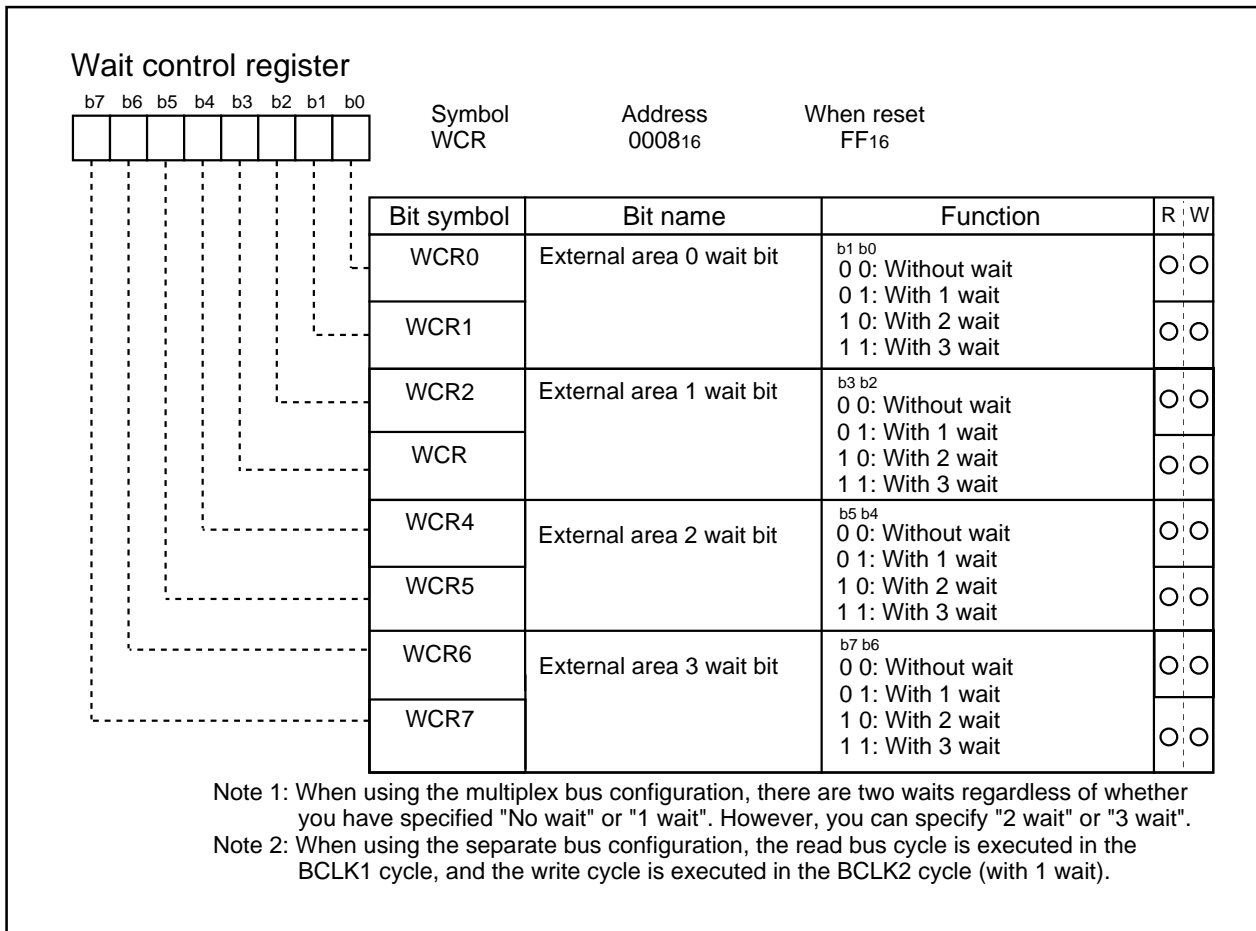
Wait control register

b7 b6 b5 b4 b3 b2 b1 b0

Symbol WCR

Address $0008_{16}$

When reset $FF_{16}$

| Bit symbol | Bit name | Function | R | W |
|---|---|---|---|---|
| WCR0 | External area 0 wait bit | b1 b0<br>0 0: Without wait<br>0 1: With 1 wait<br>1 0: With 2 wait<br>1 1: With 3 wait | O | O |
| WCR1 | | | O | O |
| WCR2 | External area 1 wait bit | b3 b2<br>0 0: Without wait<br>0 1: With 1 wait<br>1 0: With 2 wait<br>1 1: With 3 wait | O | O |
| WCR | | | O | O |
| WCR4 | External area 2 wait bit | b5 b4<br>0 0: Without wait<br>0 1: With 1 wait<br>1 0: With 2 wait<br>1 1: With 3 wait | O | O |
| WCR5 | | | O | O |
| WCR6 | External area 3 wait bit | b7 b6<br>0 0: Without wait<br>0 1: With 1 wait<br>1 0: With 2 wait<br>1 1: With 3 wait | O | O |
| WCR7 | | | O | O |

Note 1: When using the multiplex bus configuration, there are two waits regardless of whether you have specified "No wait" or "1 wait". However, you can specify "2 wait" or "3 wait".
Note 2: When using the separate bus configuration, the read bus cycle is executed in the BCLK1 cycle, and the write cycle is executed in the BCLK2 cycle (with 1 wait).